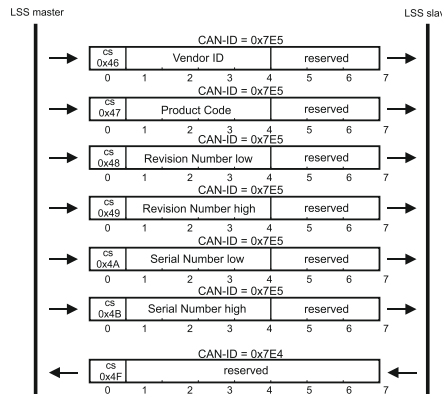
LSS master

LSS slav

CAN-ID = 0x7E5

cs 0x46 | Vendor ID | reserved

0 1 2 3 4 5 6 7

CAN-ID = 0x7E5

cs 0x47 | Product Code | reserved

0 1 2 3 4 5 6 7

CAN-ID = 0x7E5

cs 0x48 | Revision Number low | reserved

0 1 2 3 4 5 6 7

CAN-ID = 0x7E5

cs 0x49 | Revision Number high | reserved

0 1 2 3 4 5 6 7

CAN-ID = 0x7E5

cs 0x4A | Serial Number low | reserved

0 1 2 3 4 5 6 7

CAN-ID = 0x7E5

cs 0x4B | Serial Number high | reserved

0 1 2 3 4 5 6 7

CAN-ID = 0x7E4

cs 0x4F | reserved

0 1 2 3 4 5 6 7